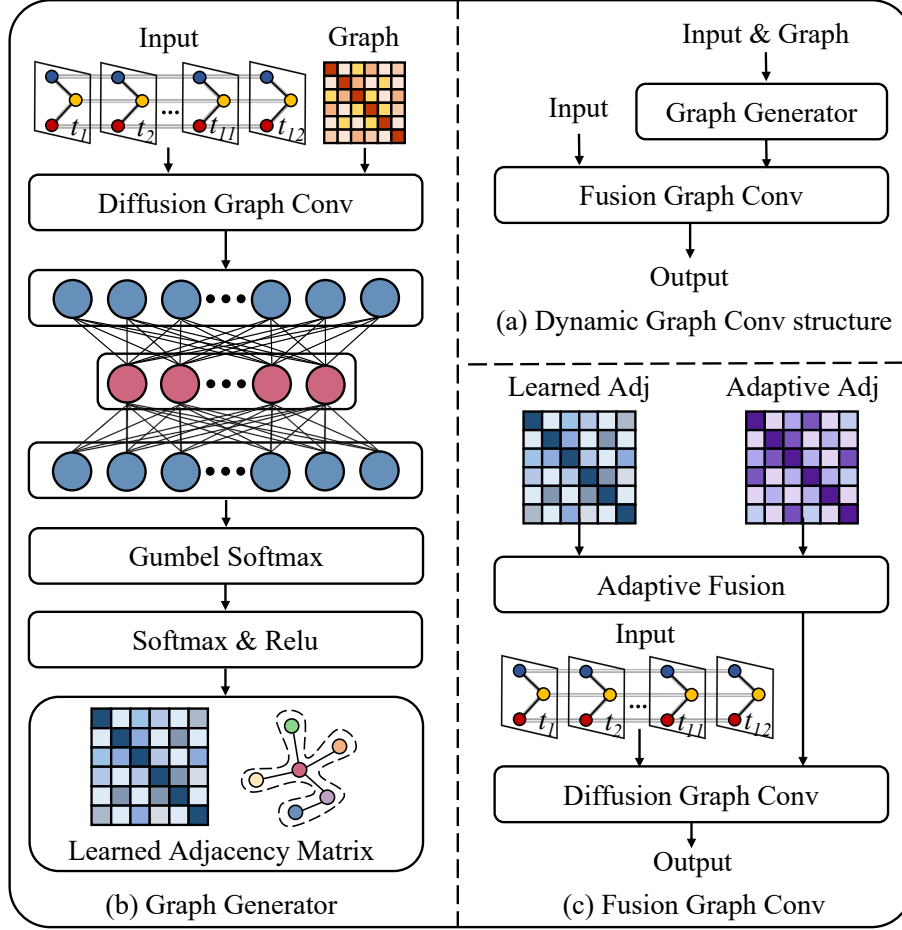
Input

Graph

$t_1$ $t_2$ ... $t_{11}$ $t_{12}$

Diffusion Graph Conv

Gumbel Softmax

Softmax & Relu

Learned Adjacency Matrix

(b) Graph Generator

Input & Graph

Input

Graph Generator

Fusion Graph Conv

Output

(a) Dynamic Graph Conv structure

Learned Adj

Adaptive Adj

Adaptive Fusion

Input

$t_1$ $t_2$ ... $t_{11}$ $t_{12}$

Diffusion Graph Conv

Output

(c) Fusion Graph Conv